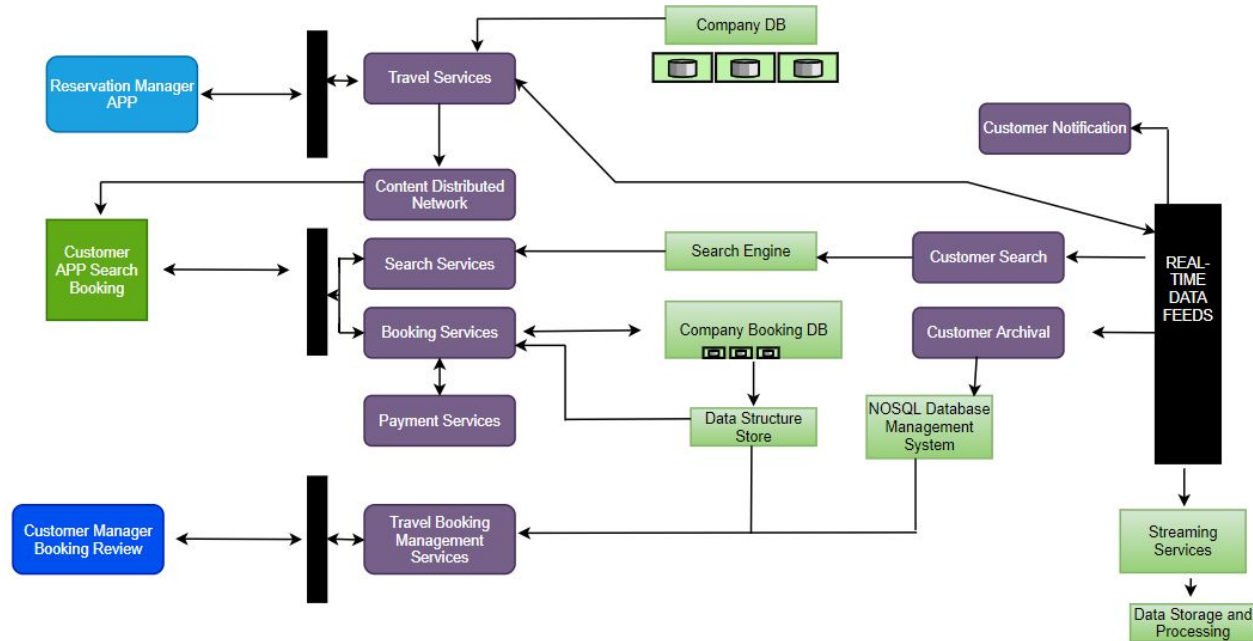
Company DB

Reservation Manager APP

Travel Services

Customer Notification

Content Distributed Network

Customer APP Search Booking

Search Services

Search Engine

Customer Search

REAL-TIME DATA FEEDS

Booking Services

Company Booking DB

Customer Archival

Payment Services

Data Structure Store

NOSQL Database Management System

Customer Manager Booking Review

Travel Booking Management Services

Streaming Services

Data Storage and Processing